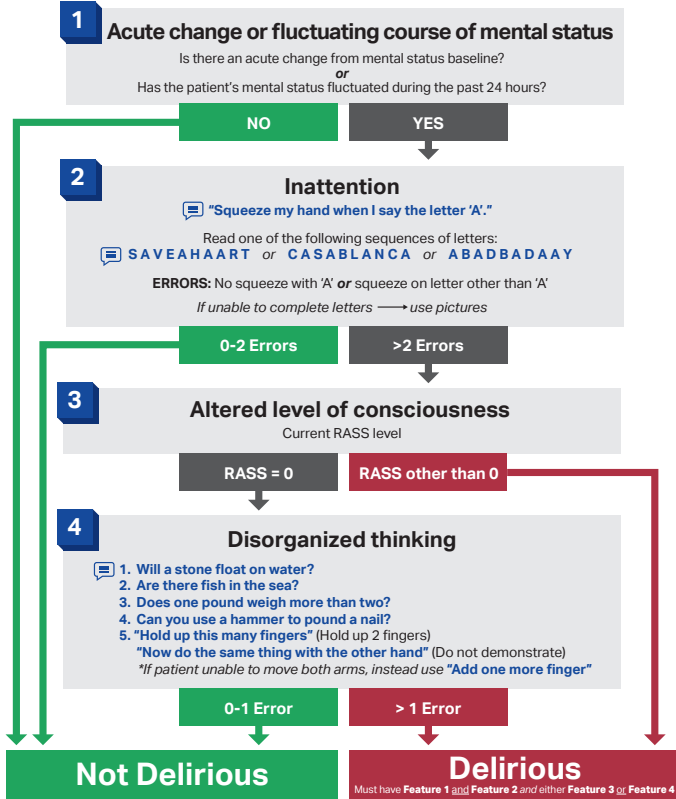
1 Acute change or fluctuating course of mental status

Is there an acute change from mental status baseline?
*or*
Has the patient's mental status fluctuated during the past 24 hours?

NO

YES

2 Inattention

"Squeeze my hand when I say the letter 'A'."

Read one of the following sequences of letters:
SAVEAHAART *or* CASABLANCA *or* ABADBADAAY

**ERRORS:** No squeeze with 'A' *or* squeeze on letter other than 'A'

*If unable to complete letters → use pictures*

0-2 Errors

>2 Errors

3 Altered level of consciousness

Current RASS level

RASS = 0

RASS other than 0

4 Disorganized thinking

1. Will a stone float on water?
2. Are there fish in the sea?
3. Does one pound weigh more than two?
4. Can you use a hammer to pound a nail?
5. "Hold up this many fingers" (Hold up 2 fingers)
"Now do the same thing with the other hand" (Do not demonstrate)
*If patient unable to move both arms, instead use "Add one more finger"

0-1 Error

> 1 Error

Not Delirious

Delirious

Must have **Feature 1** and **Feature 2** *and* either **Feature 3** or **Feature 4**